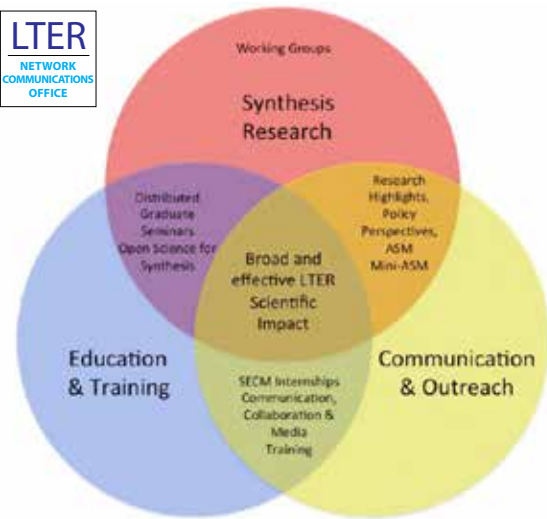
LTER
NETWORK COMMUNICATIONS OFFICE

Working Groups

Synthesis Research

Distributed Graduate Seminars Open Science for Synthesis

Research Highlights, Policy Perspectives, ASM Mini-ASM

Broad and effective LTER Scientific Impact

Education & Training

Communication & Outreach

SECM Internships Communication, Collaboration & Media Training